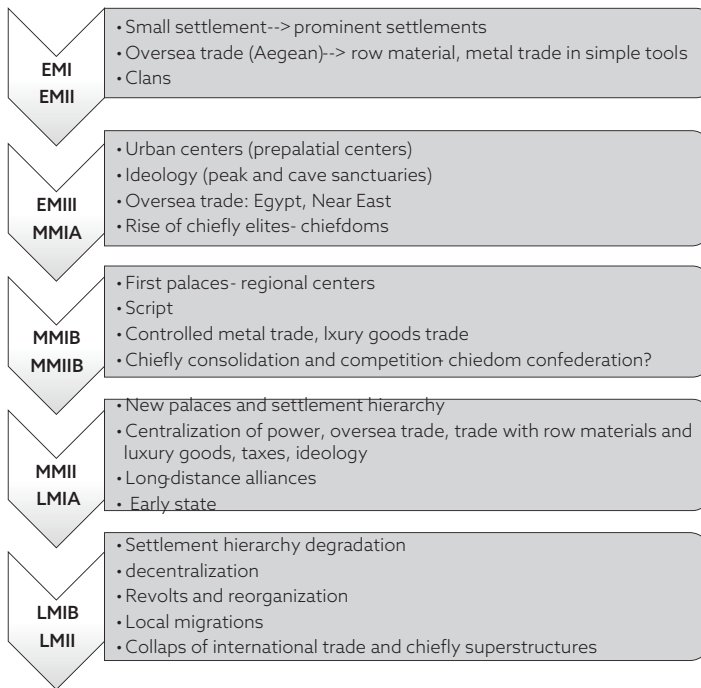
EMI
EMII

• Small settlement--> prominent settlements
• Oversea trade (Aegean)--> row material, metal trade in simple tools
• Clans

EMIII
MMIA

• Urban centers (prepalatial centers)
• Ideology (peak and cave sanctuaries)
• Oversea trade: Egypt, Near East
• Rise of chiefly elites- chiefdoms

MMIB
MMIIB

• First palaces- regional centers
• Script
• Controlled metal trade, lxury goods trade
• Chiefly consolidation and competition- chiedom confederation?

MMII
LMIA

• New palaces and settlement hierarchy
• Centralization of power, oversea trade, trade with row materials and luxury goods, taxes, ideology
• Long-distance alliances
• Early state

LMIB
LMII

• Settlement hierarchy degradation
• decentralization
• Revolts and reorganization
• Local migrations
• Collaps of international trade and chiefly superstructures